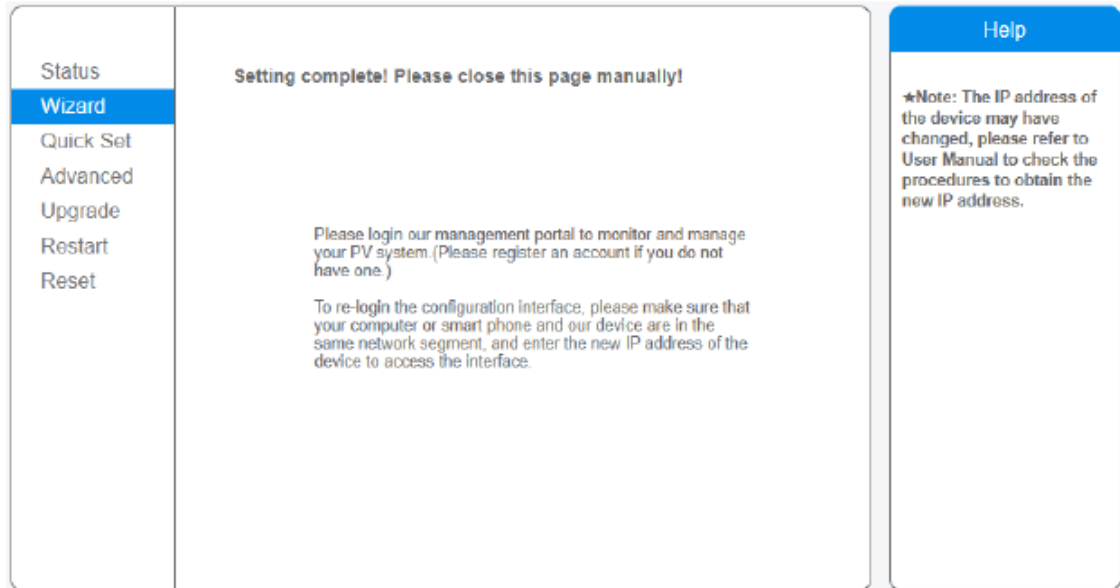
Status
Wizard
Quick Set
Advanced
Upgrade
Restart
Reset

Setting complete! Please close this page manually!

Please login our management portal to monitor and manage your PV system.(Please register an account if you do not have one.)

To re-login the configuration interface, please make sure that your computer or smart phone and our device are in the same network segment, and enter the new IP address of the device to access the interface.

Help

★Note: The IP address of the device may have changed, please refer to User Manual to check the procedures to obtain the new IP address.